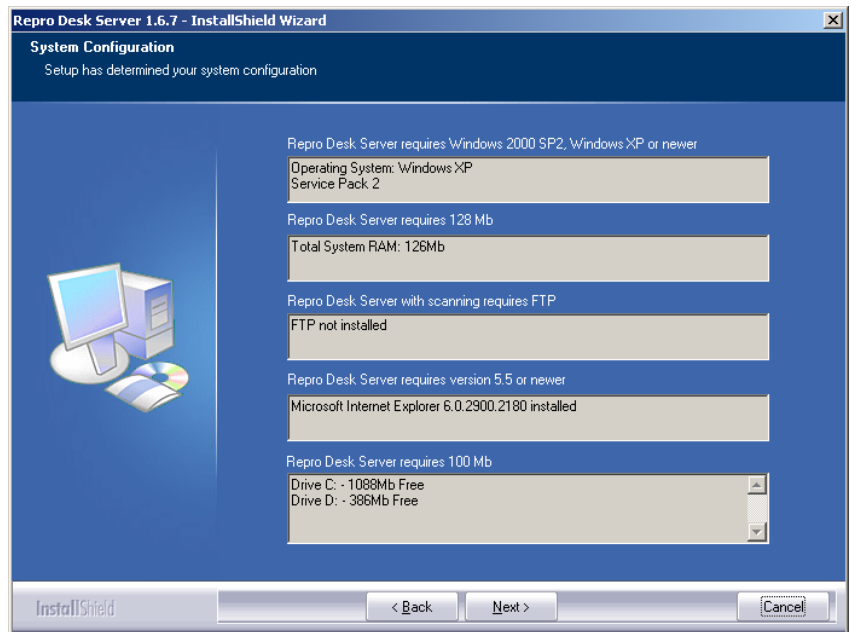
Repro Desk Server 1.6.7 - InstallShield Wizard

System Configuration

Setup has determined your system configuration

Repro Desk Server requires Windows 2000 SP2, Windows XP or newer

Operating System: Windows XP
Service Pack 2

Repro Desk Server requires 128 Mb

Total System RAM: 126Mb

Repro Desk Server with scanning requires FTP

FTP not installed

Repro Desk Server requires version 5.5 or newer

Microsoft Internet Explorer 6.0.2900.2180 installed

Repro Desk Server requires 100 Mb

Drive C: - 1088Mb Free
Drive D: - 386Mb Free

InstallShield

< Back

Next >

Cancel